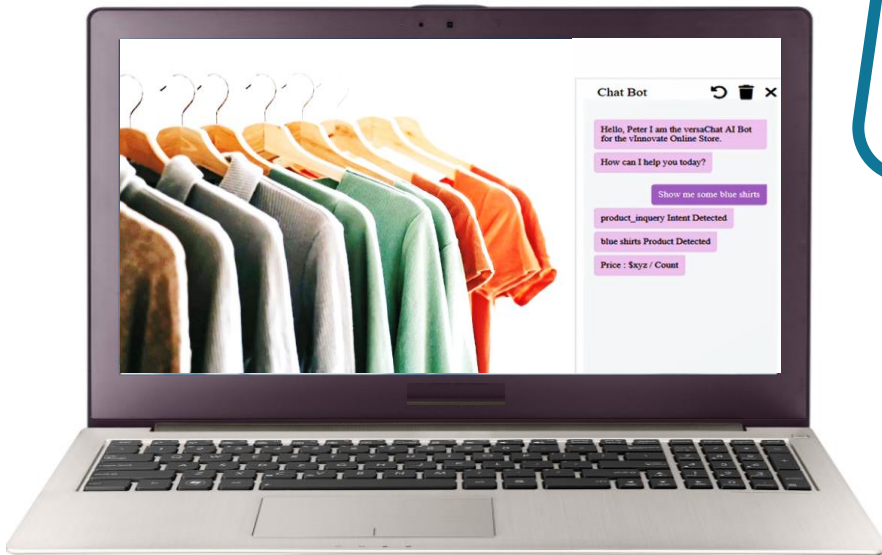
Chat Bot

Hello, Peter I am the versaChat AI Bot for the vInnovate Online Store.

How can I help you today?

Show me some blue shirts

product_inquery Intent Detected

blue shirts Product Detected

Price : $xyz / Count